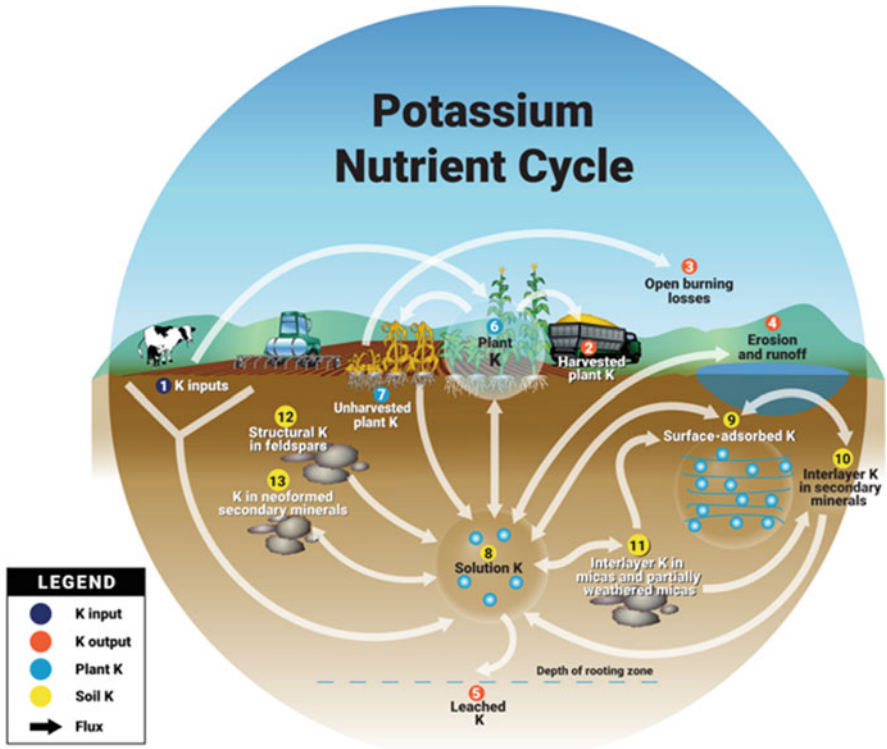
Potassium Nutrient Cycle

3 Open burning losses

4 Erosion and runoff

6 Plant K

2 Harvested plant K

1 K inputs

7 Unharvested plant K

12 Structural K in feldspars

13 K in neoformed secondary minerals

9 Surface-adsorbed K

10 Interlayer K in secondary minerals

8 Solution K

11 Interlayer K in micas and partially weathered micas

Depth of rooting zone

5 Leached K

LEGEND
K input
K output
Plant K
Soil K
Flux